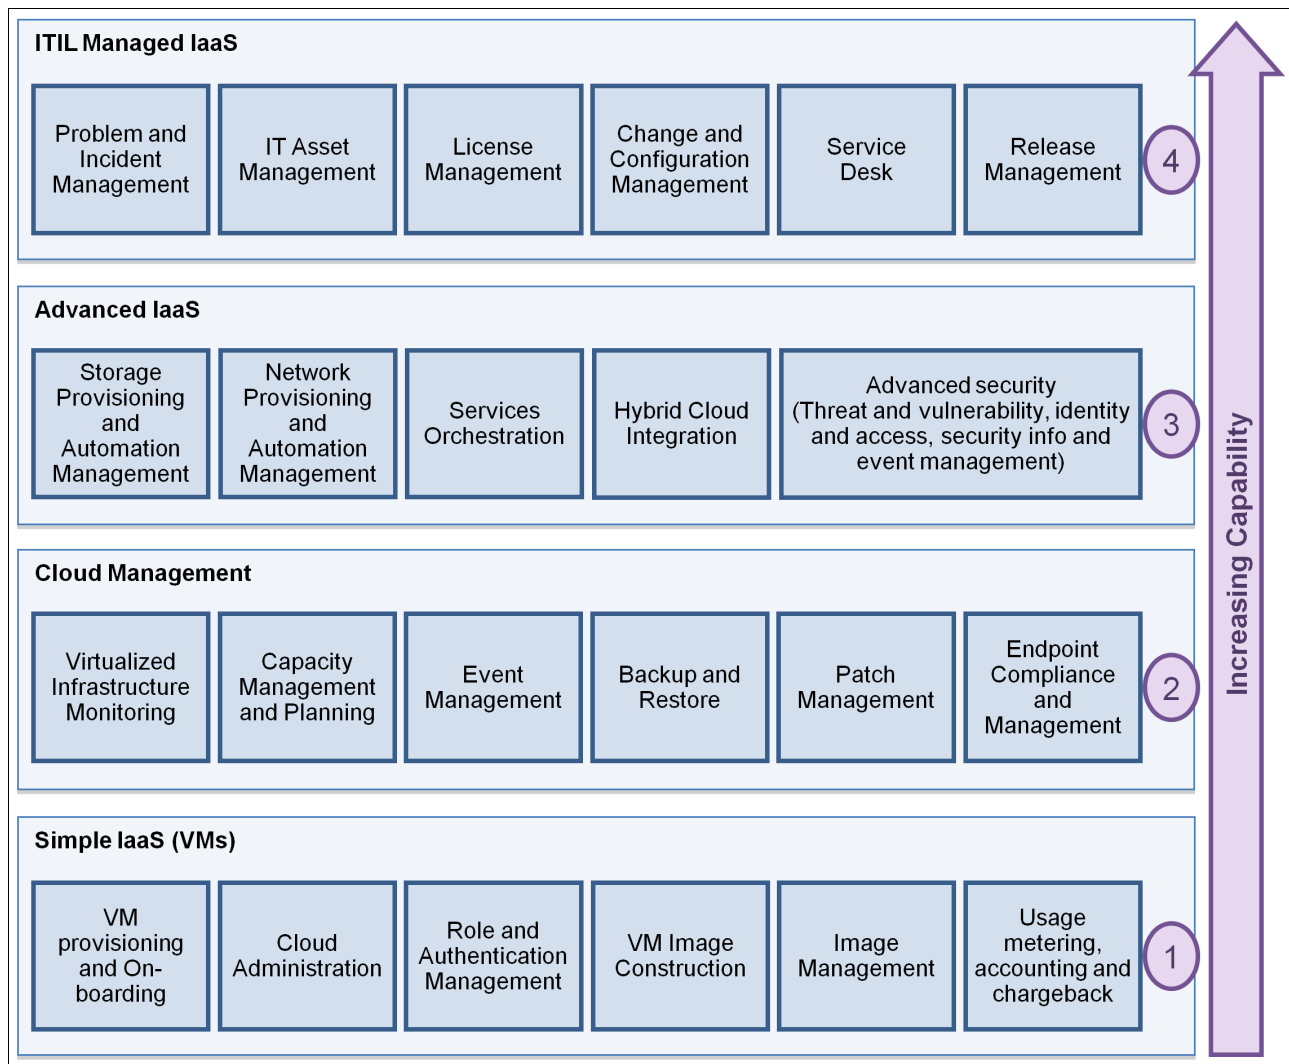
ITIL Managed IaaS

Problem and Incident Management

IT Asset Management

License Management

Change and Configuration Management

Service Desk

Release Management

4

Advanced IaaS

Storage Provisioning and Automation Management

Network Provisioning and Automation Management

Services Orchestration

Hybrid Cloud Integration

Advanced security (Threat and vulnerability, identity and access, security info and event management)

3

Cloud Management

Virtualized Infrastructure Monitoring

Capacity Management and Planning

Event Management

Backup and Restore

Patch Management

Endpoint Compliance and Management

2

Simple IaaS (VMs)

VM provisioning and Onboarding

Cloud Administration

Role and Authentication Management

VM Image Construction

Image Management

Usage metering, accounting and chargeback

1

Increasing Capability